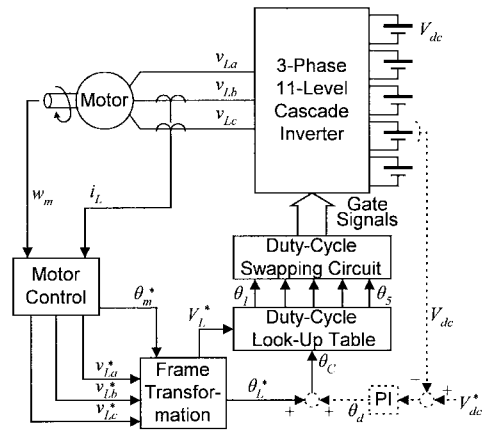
$V_{dc}$

$v_{La}$

$v_{Lb}$

$v_{Lc}$

Motor

3-Phase 11-Level Cascade Inverter

$w_m$

$i_L$

Gate Signals

Duty-Cycle Swapping Circuit

Motor Control

$\theta_m^*$

$\theta_1$

$\theta_5$

$V_L^*$

Duty-Cycle Look-Up Table

$V_{dc}$

$v_{La}^*$

$v_{Lb}^*$

$v_{Lc}^*$

Frame Transformation

$\theta_C$

$\theta_L^*$

+

+

$\theta_d$

PI

-

+

$V_{dc}^*$